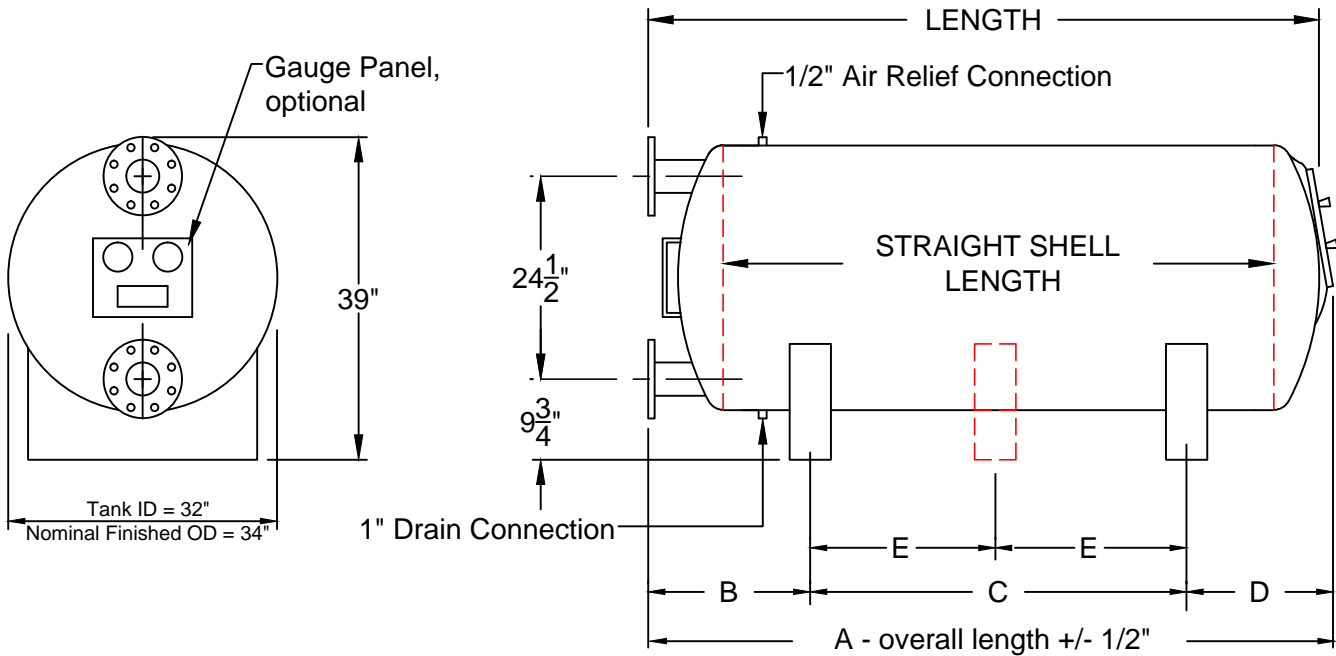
Gauge Panel, optional

39"

Tank ID = 32"
Nominal Finished OD = 34"

LENGTH

1/2" Air Relief Connection

$24\frac{1}{2}$"

STRAIGHT SHELL LENGTH

$9\frac{3}{4}$"

1" Drain Connection

E

E

B

C

D

A - overall length +/- 1/2"